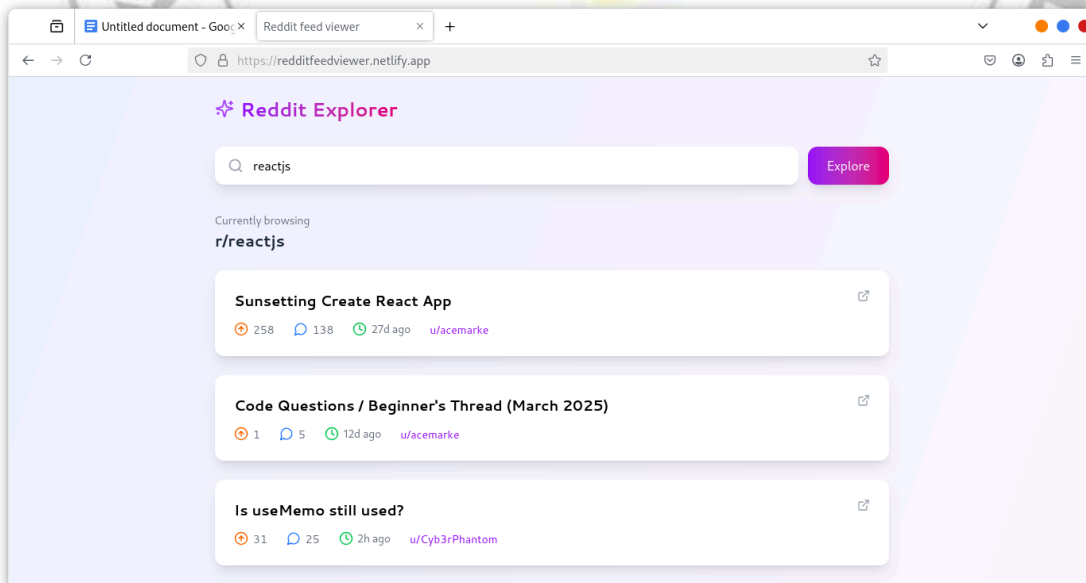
Untitled document - Goog
Reddit feed viewer
https://redditfeedviewer.netlify.app

Reddit Explorer

reactjs

Explore

Currently browsing
r/reactjs

Sunsetting Create React App
258 138 27d ago u/acemarke

Code Questions / Beginner's Thread (March 2025)
1 5 12d ago u/acemarke

Is useMemo still used?
31 25 2h ago u/Cyb3rPhantom